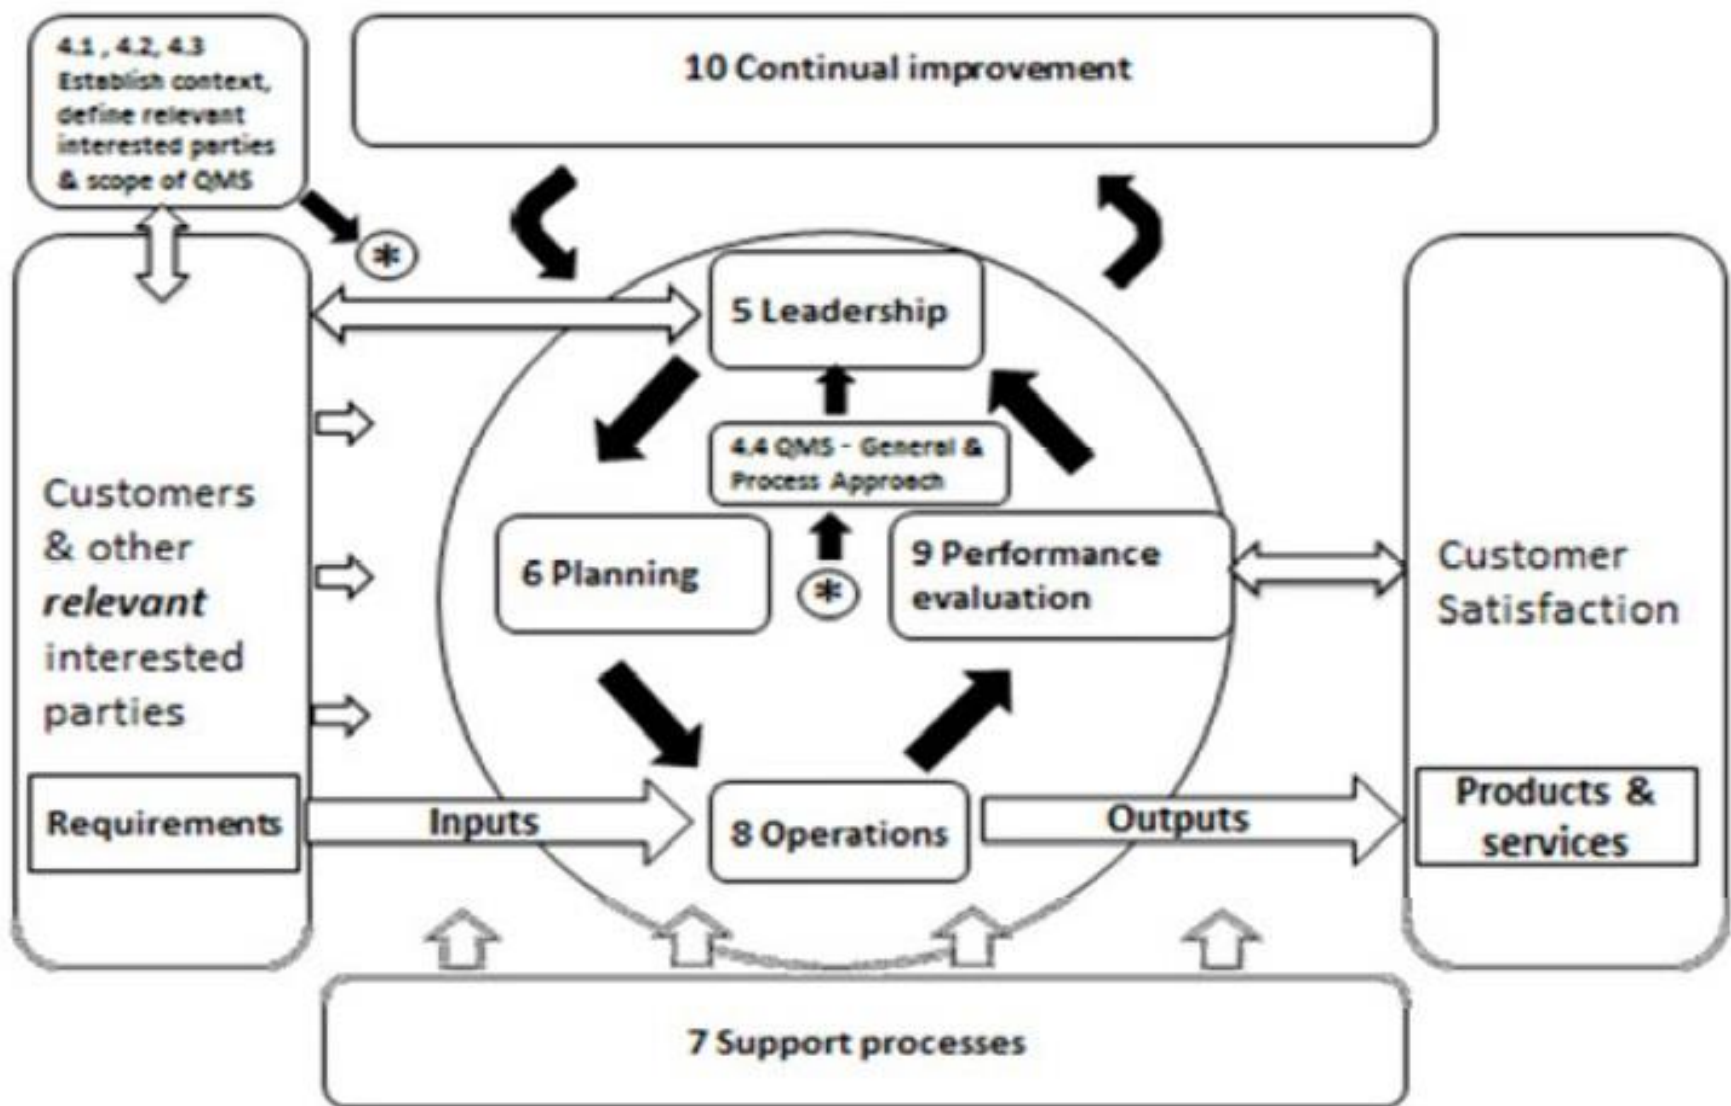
4.1 , 4.2, 4.3 Establish context, define relevant interested parties & scope of QMS

10 Continual improvement

*

5 Leadership

4.4 QMS - General & Process Approach

Customers & other *relevant* interested parties

6 Planning

*

9 Performance evaluation

Customer Satisfaction

Requirements

Inputs

8 Operations

Outputs

Products & services

7 Support processes